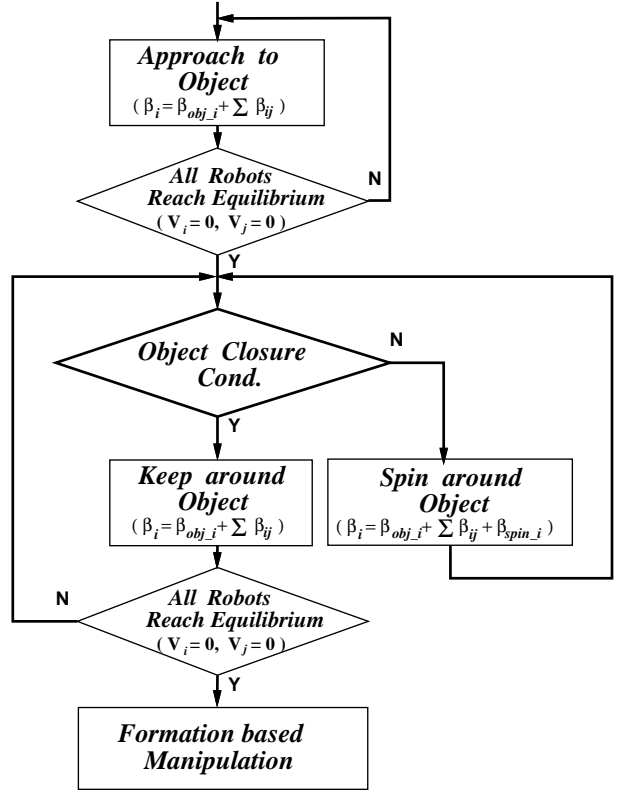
Approach to Object
( $\beta_i = \beta_{obj\_i} + \sum \beta_{ij}$ )

All Robots Reach Equilibrium
( $V_i = 0, V_j = 0$ )

N

Y

Object Closure Cond.

N

Y

Keep around Object
( $\beta_i = \beta_{obj\_i} + \sum \beta_{ij}$ )

Spin around Object
( $\beta_i = \beta_{obj\_i} + \sum \beta_{ij} + \beta_{spin\_i}$ )

N

All Robots Reach Equilibrium
( $V_i = 0, V_j = 0$ )

Y

Formation based Manipulation